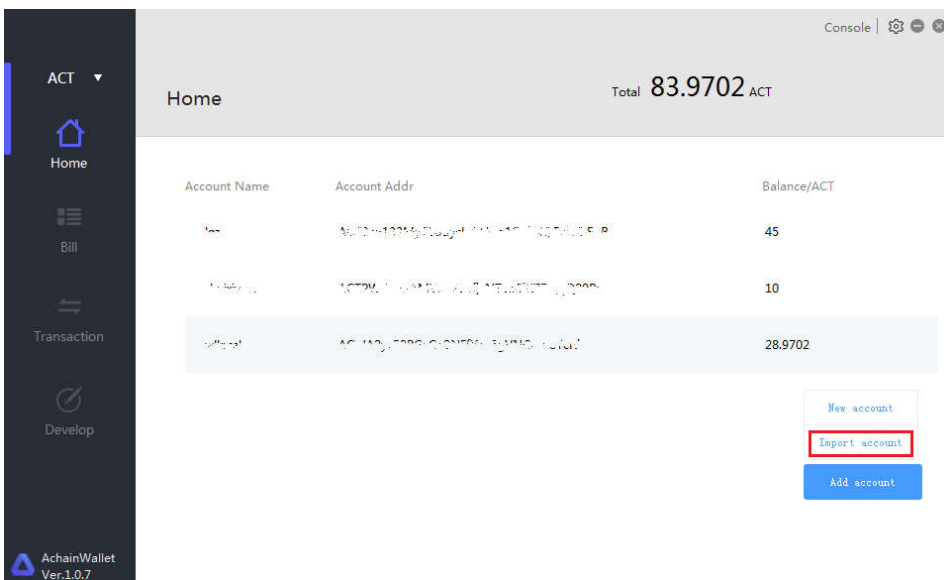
Console

ACT ▼

Home

Bill

Transaction

Develop

AchainWallet
Ver.1.0.7

Home

Total 83.9702 ACT

| Account Name | Account Addr | Balance/ACT |
|---|---|---|
| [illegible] | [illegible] | 45 |
| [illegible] | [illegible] | 10 |
| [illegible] | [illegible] | 28.9702 |

New account

Import account

Add account